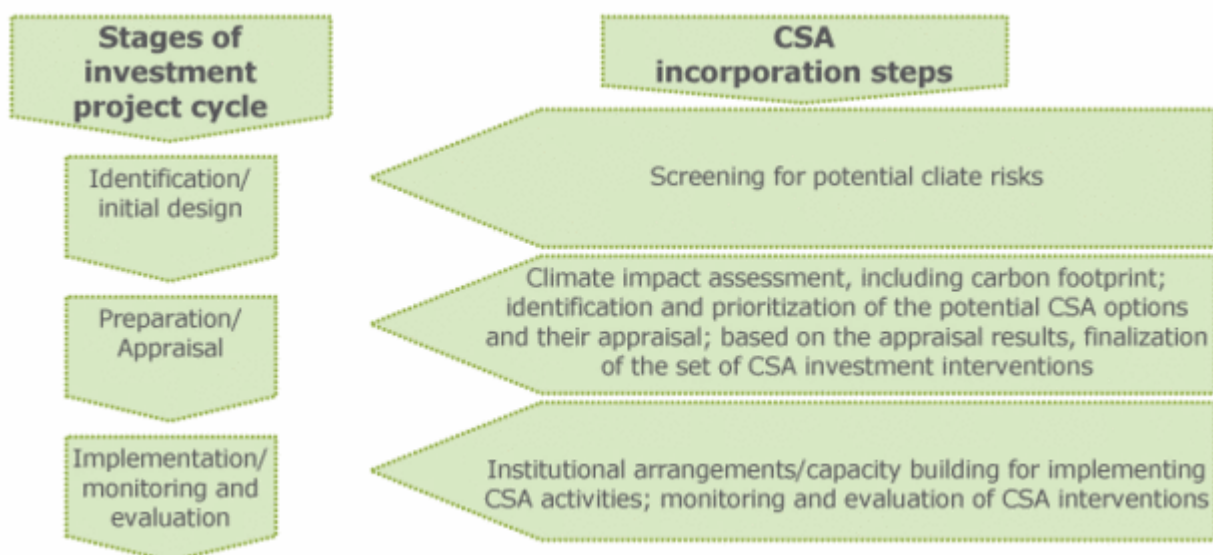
Stages of investment project cycle

CSA incorporation steps

Identification/ initial design

Screening for potential cliate risks

Preparation/ Appraisal

Climate impact assessment, including carbon footprint; identification and prioritization of the potential CSA options and their appraisal; based on the appraisal results, finalization of the set of CSA investment interventions

Implementation/ monitoring and evaluation

Institutional arrangements/capacity building for implementing CSA activities; monitoring and evaluation of CSA interventions